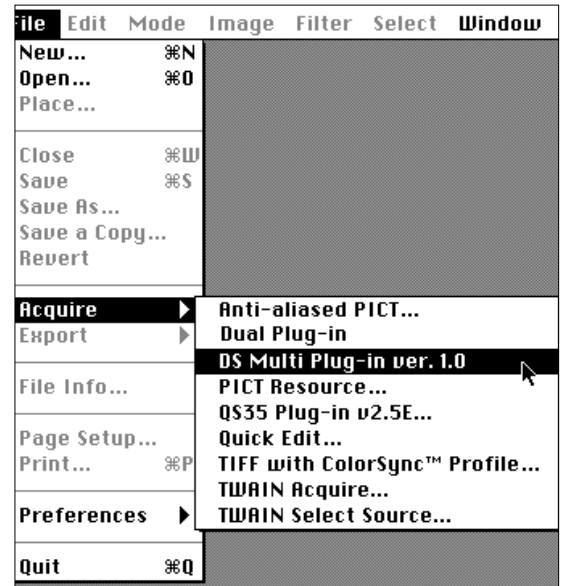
File Edit Mode Image Filter Select Window

New... ⌘N
Open... ⌘O
Place...

Close ⌘W
Save ⌘S
Save As...
Save a Copy...
Revert

Acquire
Export

File Info...

Page Setup...
Print... ⌘P

Preferences

Quit ⌘Q

Anti-aliased PICT...
Dual Plug-in
DS Multi Plug-in ver. 1.0
PICT Resource...
QS35 Plug-in v2.5E...
Quick Edit...
TIFF with ColorSync™ Profile...
TWAIN Acquire...
TWAIN Select Source...